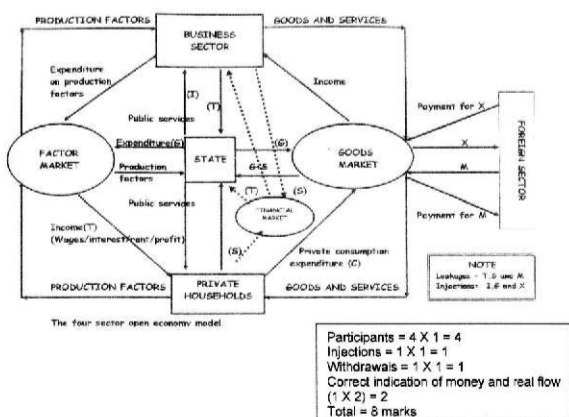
PRODUCTION FACTORS

GOODS AND SERVICES

BUSINESS SECTOR

Expenditure on production factors

Income

(I)

(T)

Public services

Expenditure(G)

(G)

Production factors

FACTOR MARKET

STATE

G&S

GOODS MARKET

(T)

(S)

FINANCIAL MARKET

Public services

Income(Y)
(Wages/interest/rent/profit)

(S)

Private consumption expenditure (C)

Payment for X

X

M

Payment for M

FOREIGN SECTOR

NOTE
Leakages - T,S and M
Injections - I,G and X

PRODUCTION FACTORS

PRIVATE HOUSEHOLDS

GOODS AND SERVICES

The four sector open economy model

Participants = 4 X 1 = 4
Injections = 1 X 1 = 1
Withdrawals = 1 X 1 = 1
Correct indication of money and real flow (1 X 2) = 2
Total = 8 marks